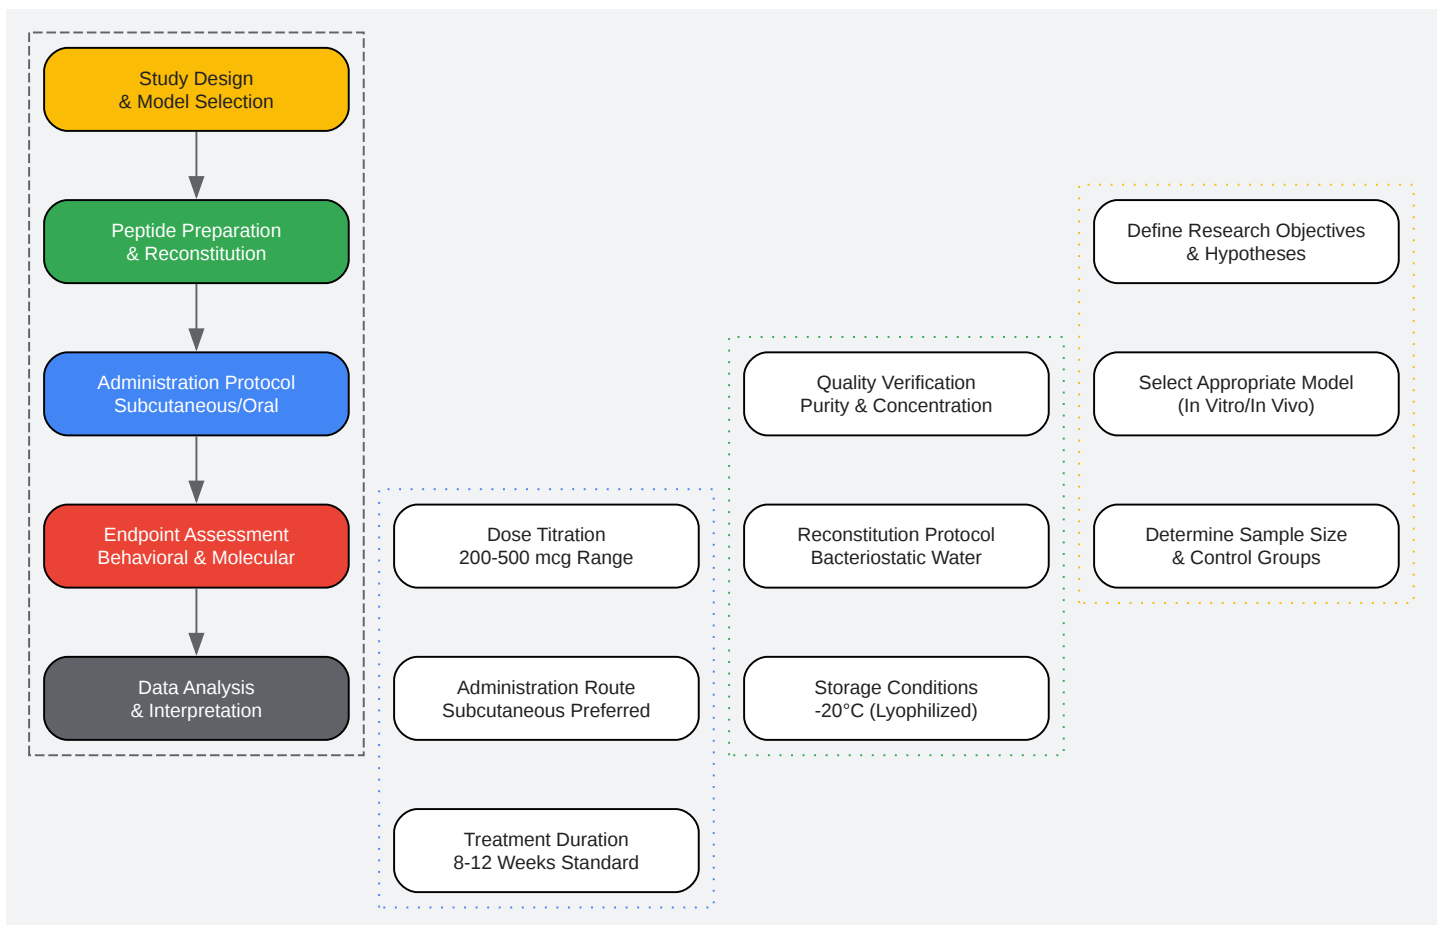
Study Design
& Model Selection

Peptide Preparation
& Reconstitution

Administration Protocol
Subcutaneous/Oral

Endpoint Assessment
Behavioral & Molecular

Data Analysis
& Interpretation

Dose Titration
200-500 mcg Range

Administration Route
Subcutaneous Preferred

Treatment Duration
8-12 Weeks Standard

Quality Verification
Purity & Concentration

Reconstitution Protocol
Bacteriostatic Water

Storage Conditions
-20°C (Lyophilized)

Define Research Objectives
& Hypotheses

Select Appropriate Model
(In Vitro/In Vivo)

Determine Sample Size
& Control Groups